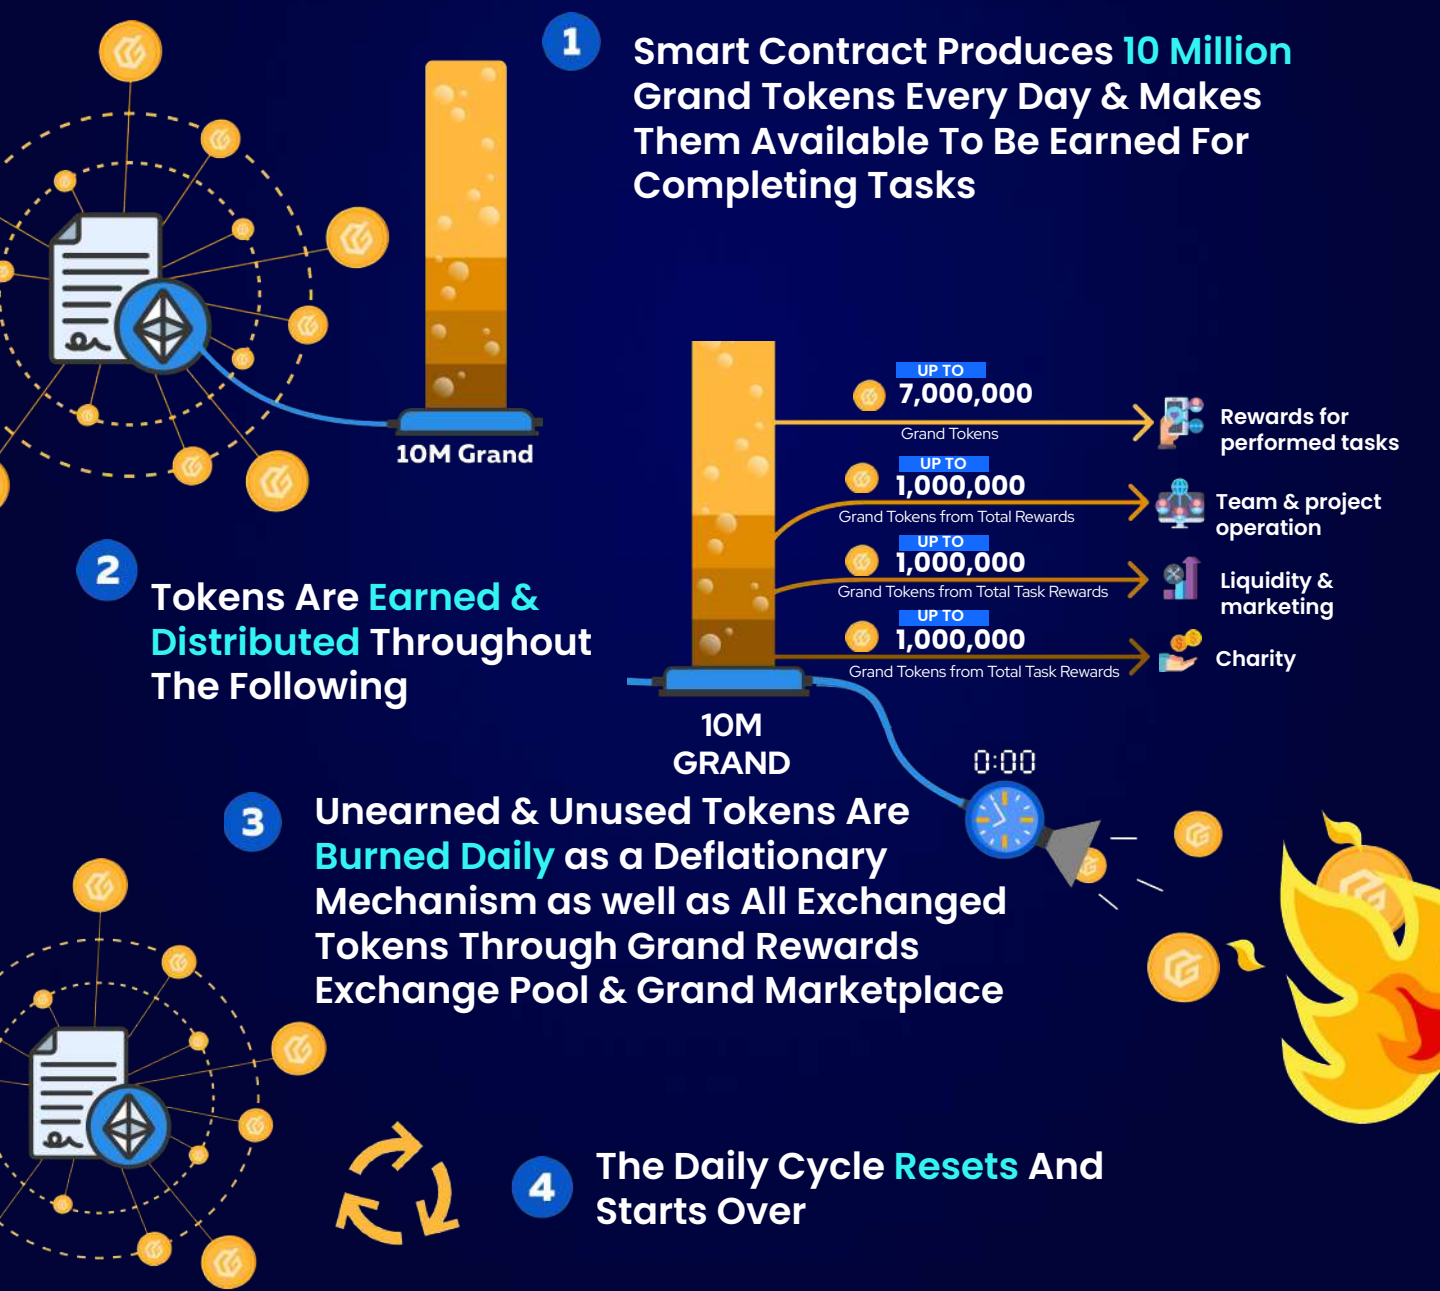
1

Smart Contract Produces 10 Million Grand Tokens Every Day & Makes Them Available To Be Earned For Completing Tasks

10M Grand

UP TO
7,000,000
Grand Tokens

Rewards for performed tasks

UP TO
1,000,000
Grand Tokens from Total Rewards

Team & project operation

UP TO
1,000,000
Grand Tokens from Total Task Rewards

Liquidity & marketing

UP TO
1,000,000
Grand Tokens from Total Task Rewards

Charity

2

Tokens Are Earned & Distributed Throughout The Following

10M GRAND

0:00

3

Unearned & Unused Tokens Are Burned Daily as a Deflationary Mechanism as well as All Exchanged Tokens Through Grand Rewards Exchange Pool & Grand Marketplace

4

The Daily Cycle Resets And Starts Over